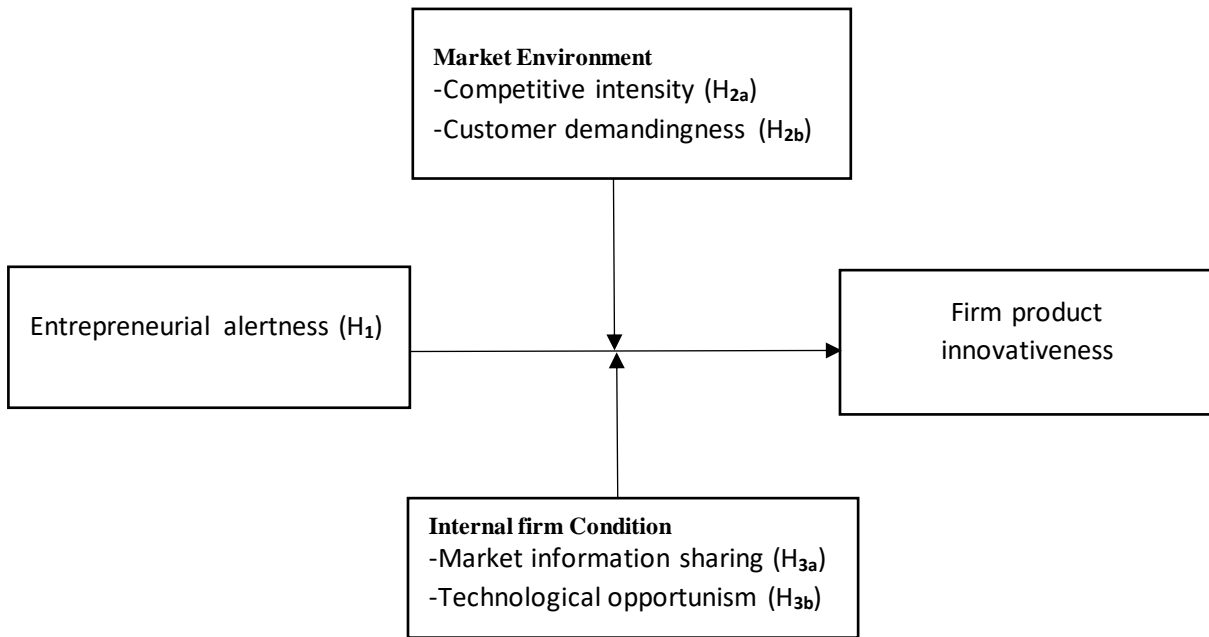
Market Environment
-Competitive intensity ($H_{2a}$)
-Customer demandingness ($H_{2b}$)

Entrepreneurial alertness ($H_1$)

Firm product innovativeness

Internal firm Condition
-Market information sharing ($H_{3a}$)
-Technological opportunism ($H_{3b}$)